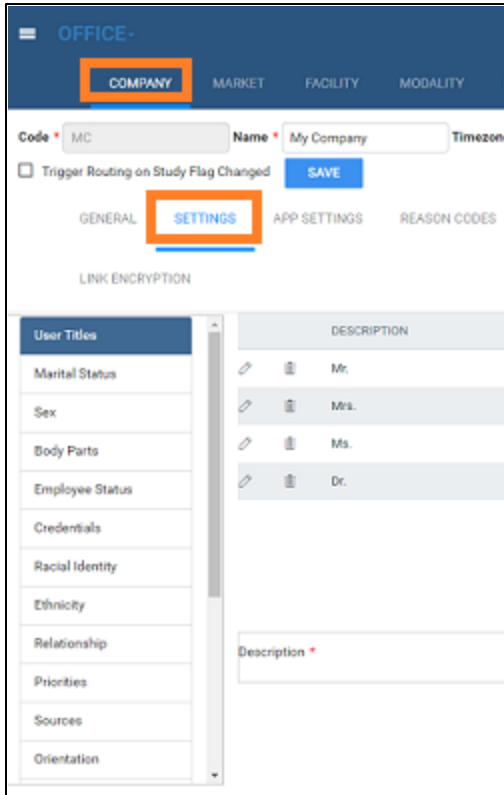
OFFICE-

COMPANY MARKET FACILITY MODALITY

Code * MC Name * My Company Timezon

Trigger Routing on Study Flag Changed SAVE

GENERAL SETTINGS APP SETTINGS REASON CODES

LINK ENCRYPTION

User Titles
Marital Status
Sex
Body Parts
Employee Status
Credentials
Racial Identity
Ethnicity
Relationship
Priorities
Sources
Orientation

| | | DESCRIPTION |
|---|---|---|
| | | Mr. |
| | | Mrs. |
| | | Ms. |
| | | Dr. |

Description *